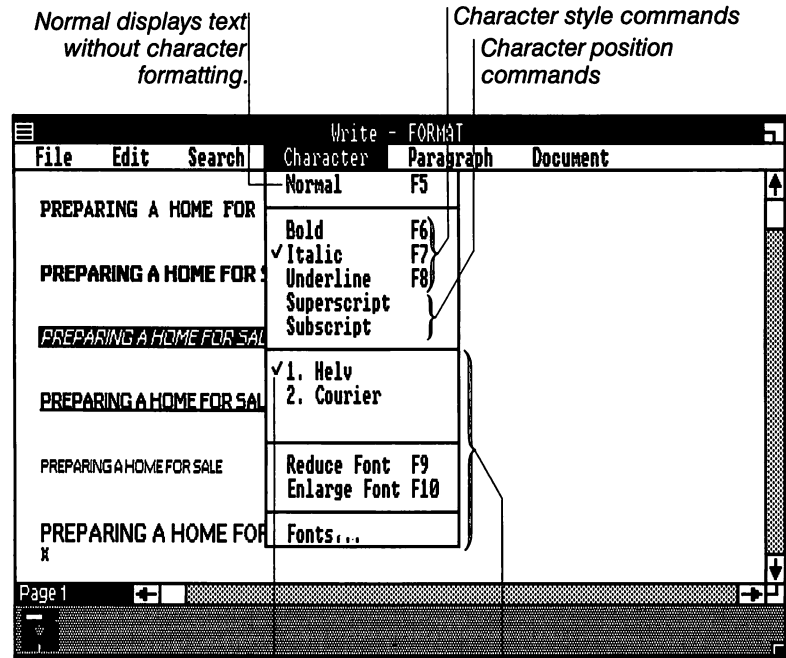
Normal displays text without character formatting.

Character style commands

Character position commands

Write - FORMAT

File Edit Search Character Paragraph Document

PREPARING A HOME FOR

PREPARING A HOME FOR S

PREPARING A HOME FOR SAL

PREPARING A HOME FOR SAL

PREPARING A HOME FOR SALE

PREPARING A HOME FOR

Normal F5

Bold F6

✓Italic F7

Underline F8

Superscript

Subscript

✓1. Helv

2. Courier

Reduce Font F9

Enlarge Font F10

Fonts...

Page 1